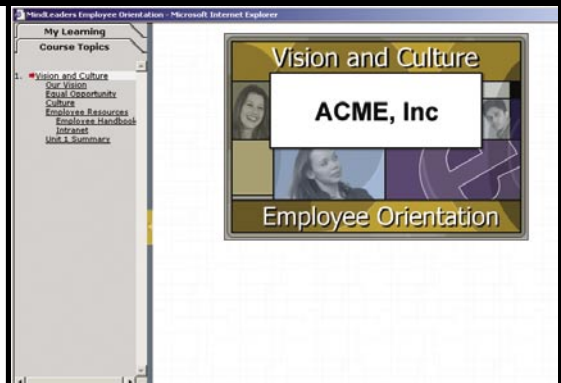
MindLeaders Employee Orientation - Microsoft Internet Explorer

My Learning

Course Topics

1. Vision and Culture
Our Vision
Equal Opportunity
Culture
Employee Resources
Employee Handbook
Intranet
Unit 1 Summary

Vision and Culture

ACME, Inc

Employee Orientation